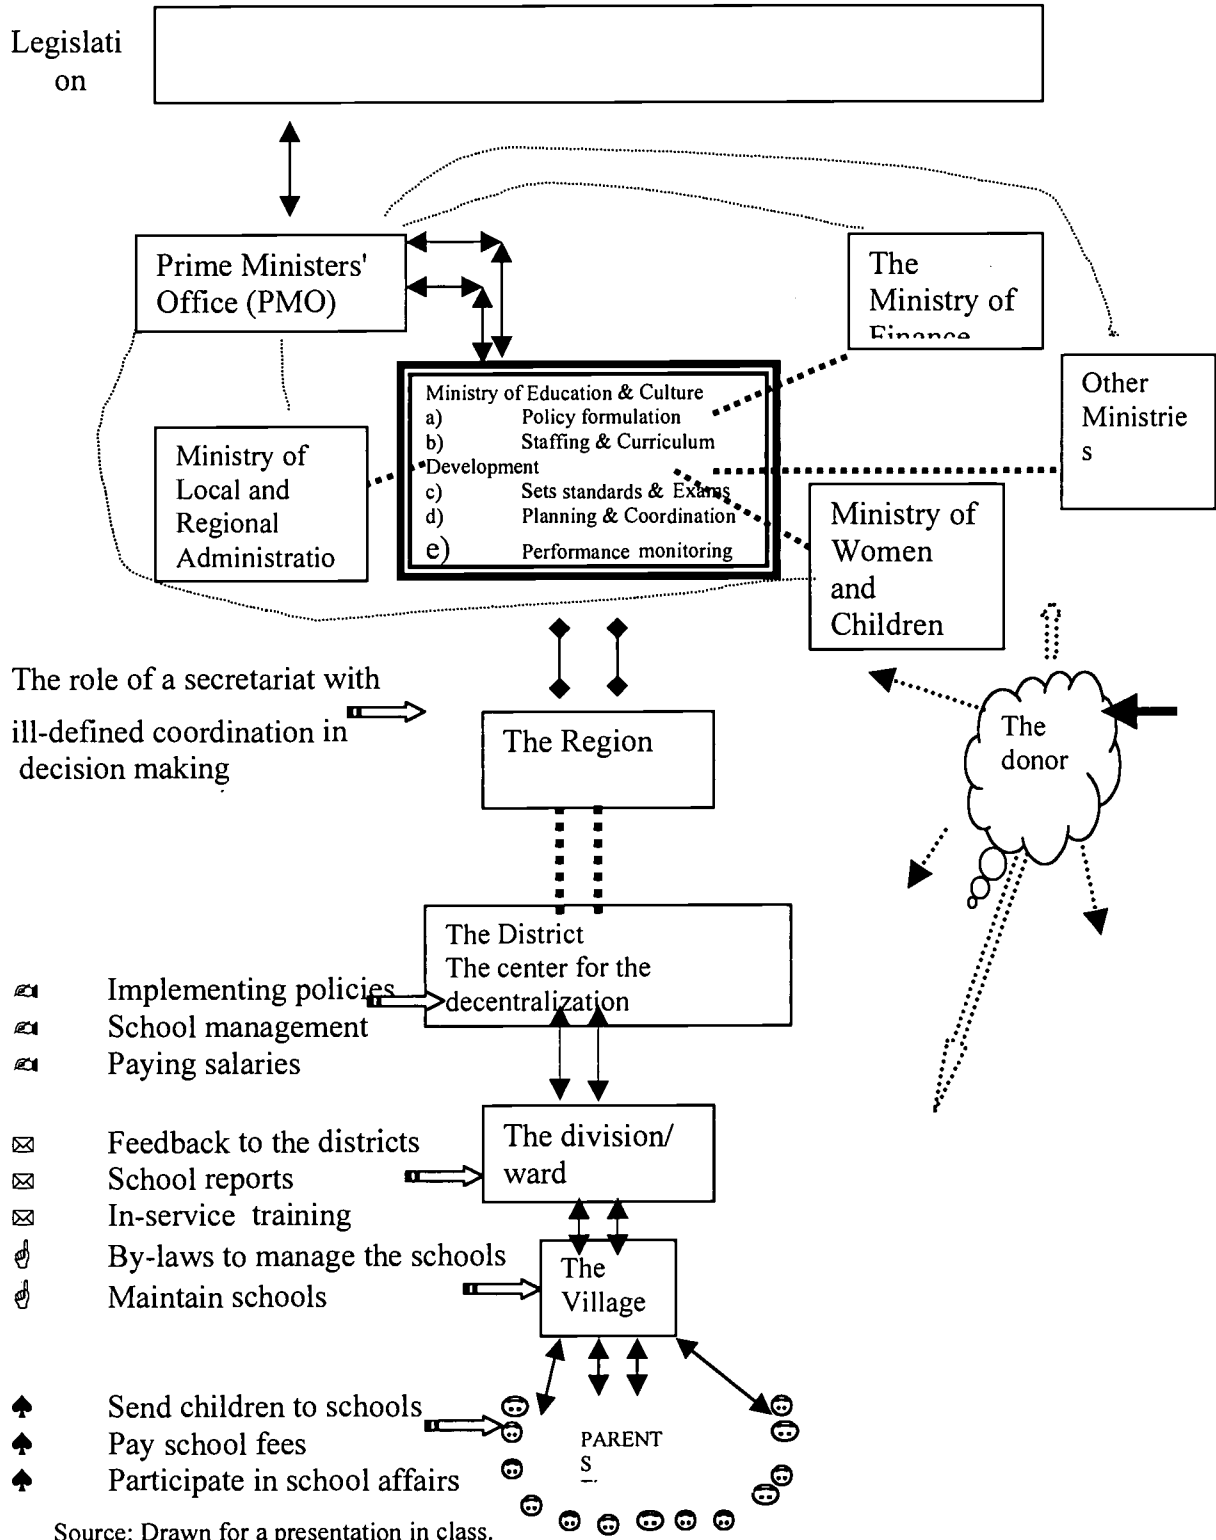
Legislati on

Prime Ministers' Office (PMO)

The Ministry of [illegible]

Other Ministrie s

Ministry of Education & Culture
a) Policy formulation
b) Staffing & Curriculum Development
c) Sets standards & Exams
d) Planning & Coordination
e) Performance monitoring

Ministry of Local and Regional Administratio

Ministry of Women and Children

The role of a secretariat with ill-defined coordination in decision making

The Region

The donor

The District
The center for the decentralization

Implementing policies
School management
Paying salaries

Feedback to the districts
School reports
In-service training
By-laws to manage the schools
Maintain schools

The division/ ward

The Village

Send children to schools
Pay school fees
Participate in school affairs

PARENT S

Source: Drawn for a presentation in class.